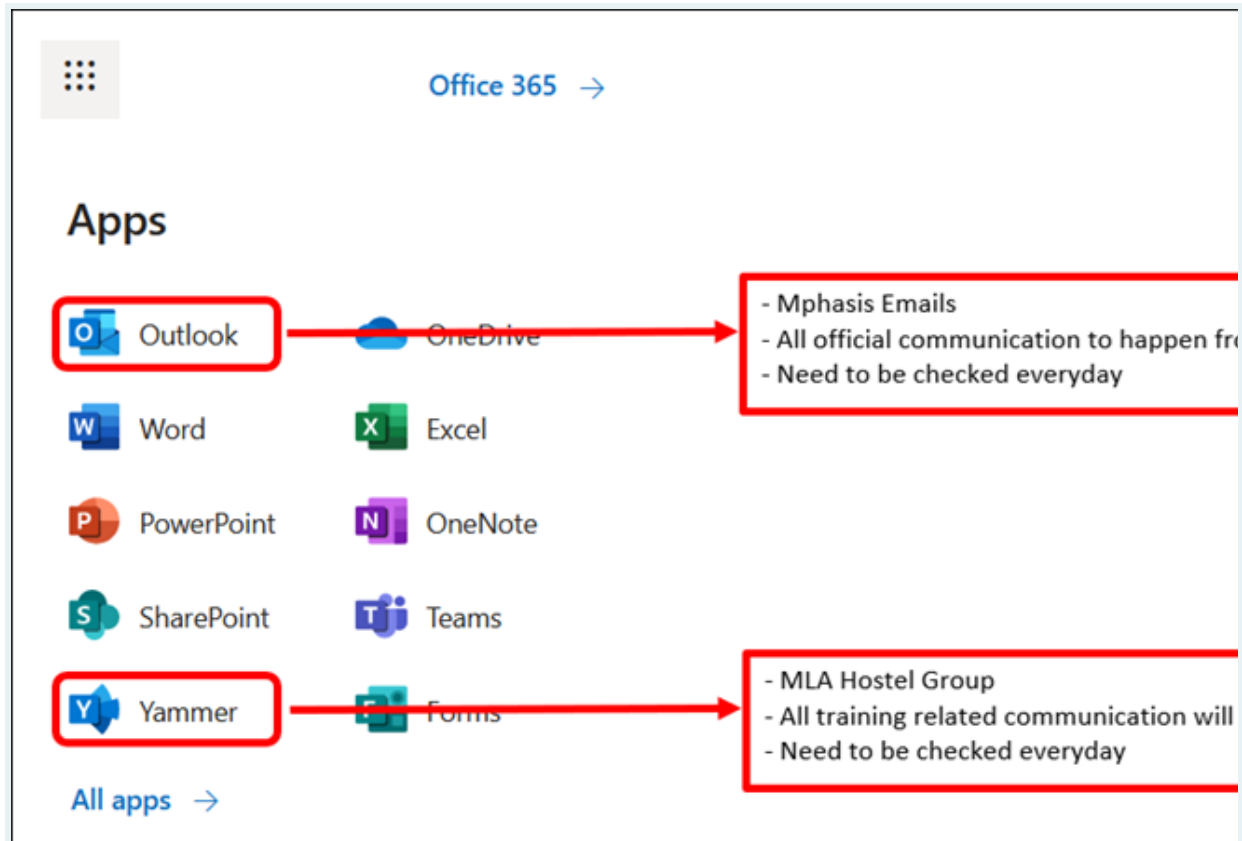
Office 365 →

Apps

Outlook

OneDrive

- Mphasis Emails
- All official communication to happen fr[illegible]
- Need to be checked everyday

Word

Excel

PowerPoint

OneNote

SharePoint

Teams

Yammer

Forms

- MLA Hostel Group
- All training related communication will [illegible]
- Need to be checked everyday

All apps →